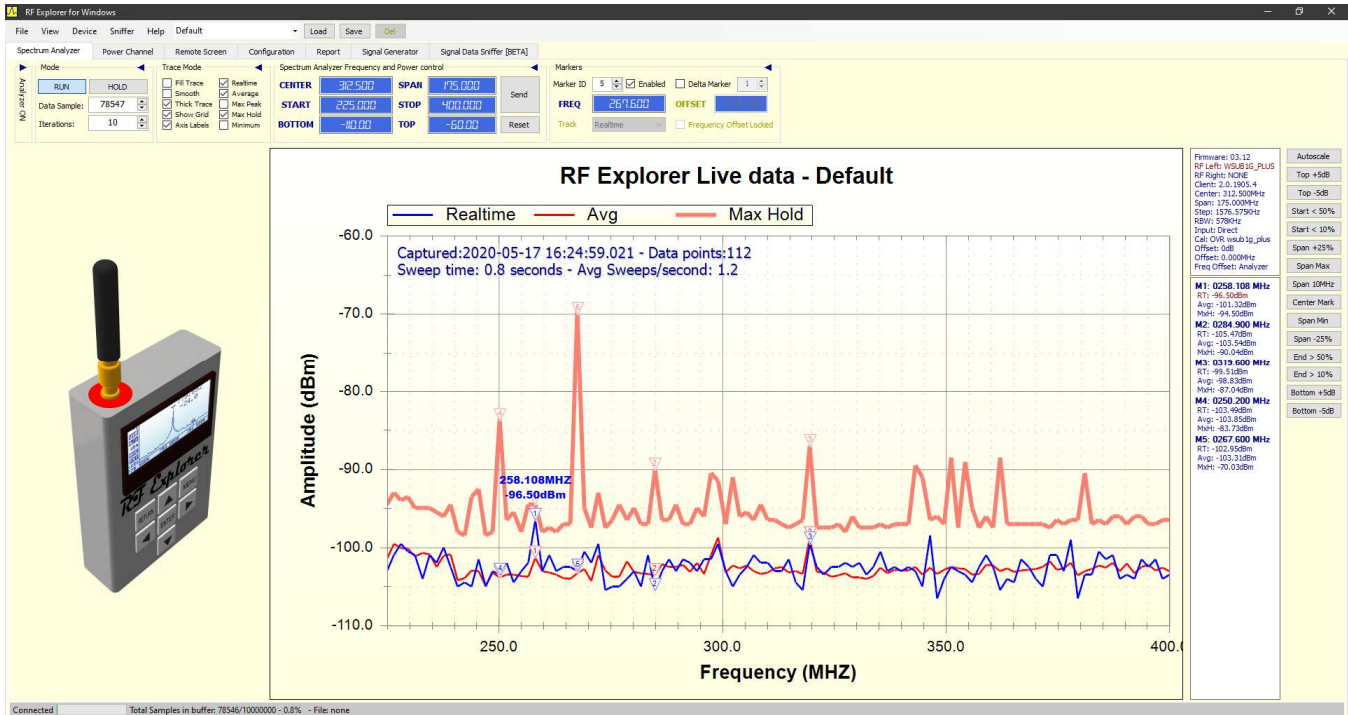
RF Explorer for Windows

File View Device Sniffer Help Default Load Save Del

Spectrum Analyzer Power Channel Remote Screen Configuration Report Signal Generator Signal Data Sniffer [BETA]

Analyzer ON

Mode
RUN HOLD
Data Sample: 78547
Iterations: 10

Trace Mode
Fill Trace Realtime
Smooth Average
Thick Trace Max Peak
Show Grid Max Hold
Axis Labels Minimum

Spectrum Analyzer Frequency and Power control
CENTER 312.500 SPAN 175.000
START 225.000 STOP 400.000 Send
BOTTOM -110.00 TOP -60.00 Reset

Markers
Marker ID 5 Enabled Delta Marker 1
FREQ 267.600 OFFSET
Track Realtime Frequency Offset Locked

RF Explorer Live data - Default

Realtime Avg Max Hold

Captured:2020-05-17 16:24:59.021 - Data points:112
Sweep time: 0.8 seconds - Avg Sweeps/second: 1.2

258.108MHZ
-96.50dBm

-60.0
-70.0
-80.0
-90.0
-100.0
-110.0

250.0 300.0 350.0 400.0

Amplitude (dBm)

Frequency (MHZ)

RF Explorer

Firmware: 03.12
RF Left: WSUB1G_PLUS
RF Right: NONE
Client: 2.0.1905.4
Center: 312.500MHz
Span: 175.000MHz
Step: 1576.575KHz
RBW: 578KHz
Input: Direct
Cal: OVR wsub1g_plus
Offset: 0dB
Offset: 0.000MHz
Freq Offset: Analyzer

M1: 0258.108 MHz
RT: -96.50dBm
Avg: -101.32dBm
MxH: -94.50dBm
M2: 0284.900 MHz
RT: -105.47dBm
Avg: -103.54dBm
MxH: -90.04dBm
M3: 0319.600 MHz
RT: -99.51dBm
Avg: -98.83dBm
MxH: -87.04dBm
M4: 0250.200 MHz
RT: -103.49dBm
Avg: -103.85dBm
MxH: -83.73dBm
M5: 0267.600 MHz
RT: -102.95dBm
Avg: -103.31dBm
MxH: -70.03dBm

Autoscale
Top +5dB
Top -5dB
Start < 50%
Start < 10%
Span +25%
Span Max
Span 10MHz
Center Mark
Span Min
Span -25%
End > 50%
End > 10%
Bottom +5dB
Bottom -5dB

Connected Total Samples in buffer: 78546/10000000 - 0.8% - File: none